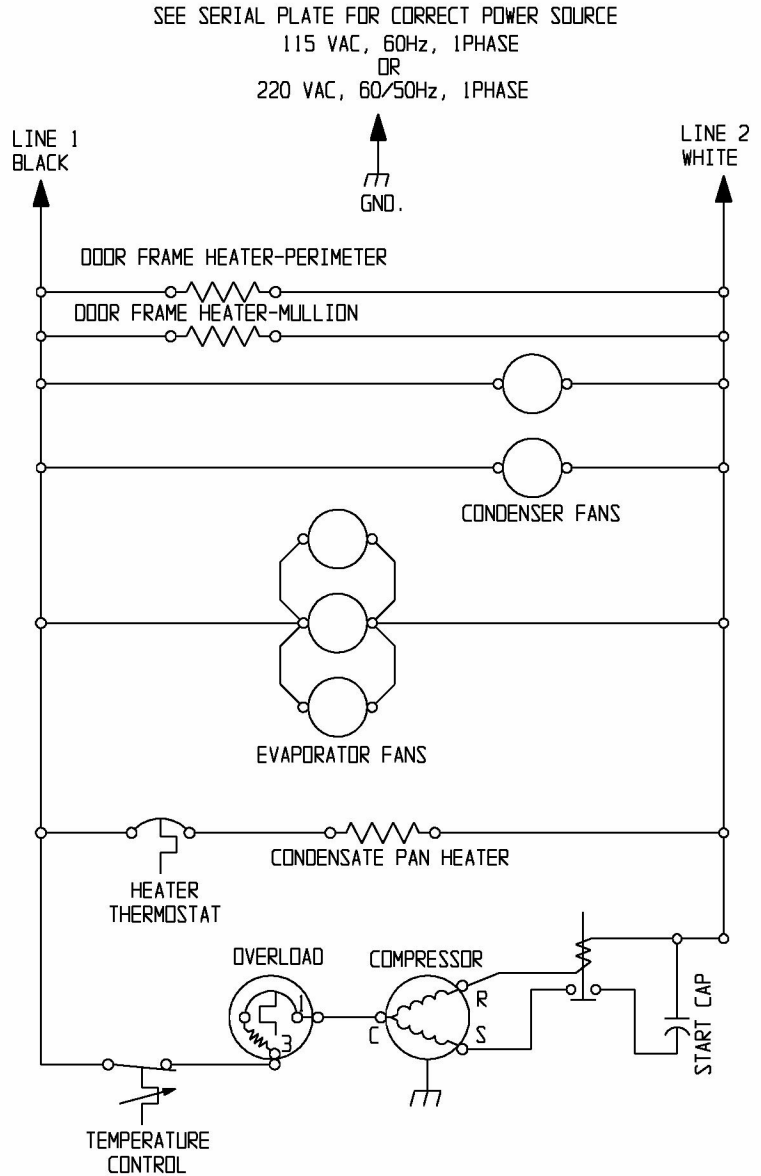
SEE SERIAL PLATE FOR CORRECT POWER SOURCE
115 VAC, 60Hz, 1PHASE
OR
220 VAC, 60/50Hz, 1PHASE

LINE 1
BLACK

GND.

LINE 2
WHITE

DOOR FRAME HEATER-PERIMETER

DOOR FRAME HEATER-MULLION

CONDENSER FANS

EVAPORATOR FANS

CONDENSATE PAN HEATER

HEATER
THERMOSTAT

OVERLOAD

1

3

COMPRESSOR

R

C

S

START CAP

TEMPERATURE
CONTROL